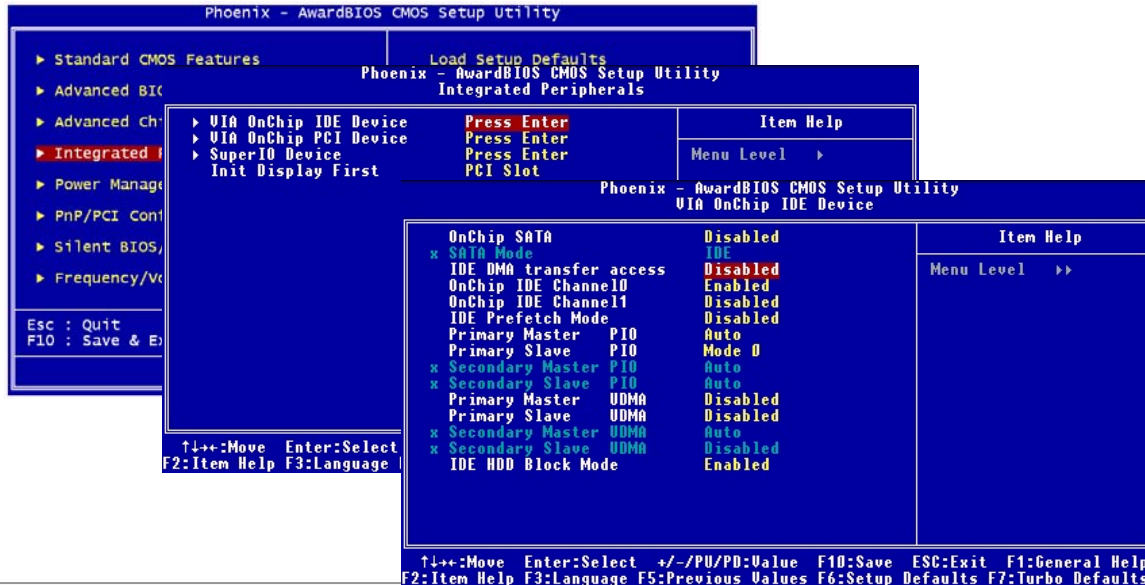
Phoenix - AwardBIOS CMOS Setup Utility

► Standard CMOS Features
► Advanced BIO
► Advanced Ch
► Integrated P
► Power Manage
► PnP/PCI Con
► Silent BIOS/
► Frequency/Vo

Load Setup Defaults

Esc : Quit
F10 : Save & Ex

Phoenix - AwardBIOS CMOS Setup Utility
Integrated Peripherals

► VIA OnChip IDE Device    Press Enter
► VIA OnChip PCI Device    Press Enter
► SuperIO Device    Press Enter
Init Display First    PCI Slot

Item Help

Menu Level ►

↑↓→←:Move Enter:Select
F2:Item Help F3:Language

Phoenix - AwardBIOS CMOS Setup Utility
VIA OnChip IDE Device

| | | |
|---|---|---|
| | OnChip SATA | Disabled |
| x | SATA Mode | IDE |
| | IDE DMA transfer access | Disabled |
| | OnChip IDE Channel0 | Enabled |
| | OnChip IDE Channel1 | Disabled |
| | IDE Prefetch Mode | Disabled |
| | Primary Master PIO | Auto |
| | Primary Slave PIO | Mode 0 |
| x | Secondary Master PIO | Auto |
| x | Secondary Slave PIO | Auto |
| | Primary Master UDMA | Disabled |
| | Primary Slave UDMA | Disabled |
| x | Secondary Master UDMA | Auto |
| x | Secondary Slave UDMA | Disabled |
| | IDE HDD Block Mode | Enabled |

Item Help

Menu Level ►►

↑↓→←:Move Enter:Select +/-/PU/PD:Value F10:Save ESC:Exit F1:General Help
F2:Item Help F3:Language F5:Previous Values F6:Setup Defaults F7:Turbo Defaults